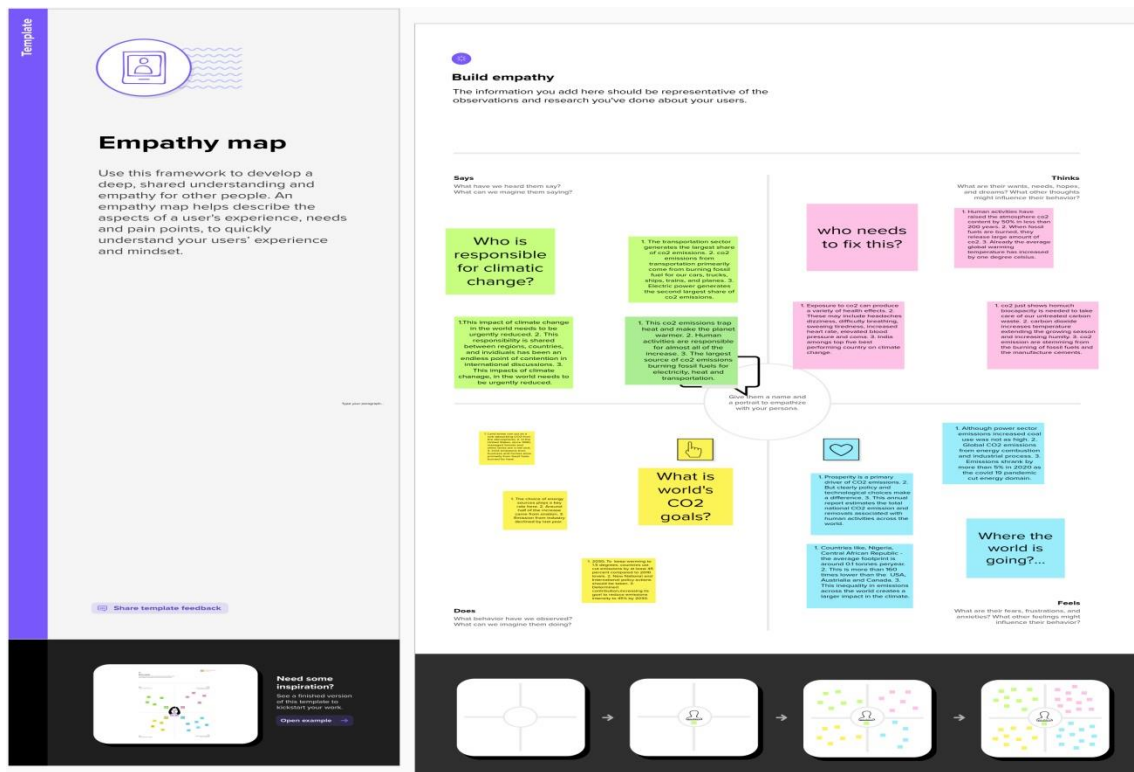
Template

Empathy map

Use this framework to develop a deep, shared understanding and empathy for other people. An empathy map helps describe the aspects of a user's experience, needs and pain points, to quickly understand your users' experience and mindset.

Share template feedback

Need some inspiration?
See a finished version of this template to kickstart your work.

Open example

Build empathy

The information you add here should be representative of the observations and research you've done about your users.

Says
What have we heard them say? What can we imagine them saying?

Thinks
What are their wants, needs, hopes, and dreams? What other thoughts might influence their behavior?

Who is responsible for climatic change?

1. The transportation sector generates the largest share of co2 emissions. 2. co2 emissions from transportation primarily come from burning fossil fuel for our cars, trucks, ships, trains, and planes. 3. Electric power generates the second largest share of co2 emissions.

who needs to fix this?

1. Human activities have raised the atmosphere co2 content by 50% in less than 200 years. 2. When fossil fuels are burned, they release large amount of co2. 3. Already the average global warming temperature has increased by one degree celsius.

1.This impact of climate change in the world needs to be urgently reduced. 2. This responsibility is shared between regions, countries, and inviduals has been an endless point of contention in international discussions. 3. This impacts of climate change, in the world needs to be urgently reduced.

1. This co2 emissions trap heat and make the planet warmer. 2. Human activities are responsible for almost all of the increase. 3. The largest source of co2 emissions burning fossil fuels for electricity, heat and transportation.

1. Exposure to co2 can produce a variety of health effects. 2. These may include headaches dizziness, difficulty breathing, sweating tiredness, increased heart rate, elevated blood pressure and coma. 3. India emerges top five best performing country on climate change.

1. co2 just shows homuch biocapacity is needed to take care of our unt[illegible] carbon waste. 2. carbon dioxide increases temperature extending the growing season and increasing humidy. 3. co2 emission are stemming from the burning of fossil fuels and the manufacture cements.

Type your paragraph...

Give them a name and a portrait to empathize with your persona.

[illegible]

1. The choice of energy sources plays a key role here. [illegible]

What is world's CO2 goals?

1. Prosperity is a primary driver of CO2 emissions. 2. But clearly policy and technological choices make a difference. 3. This annual report estimates the total national CO2 emission and removals associated with human activities across the world.

1. Although power sector emissions increased coal use was not as high. 2. Global CO2 emissions from energy combustion and industrial process. 3. Emissions shrank by more than 5% in 2020 as the covid 19 pandemic cut energy domain.

Where the world is going?...

1. Countries like, Nigeria, Central African Republic - the average footprint is around 0.1 tonnes peryear. 2. This is more than 160 times lower than the USA, Australia and Canada. 3. This inequality in emissions across the world creates a larger impact in the climate.

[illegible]

Does
What behavior have we observed? What can we imagine them doing?

Feels
What are their fears, frustrations, and anxieties? What other feelings might influence their behavior?